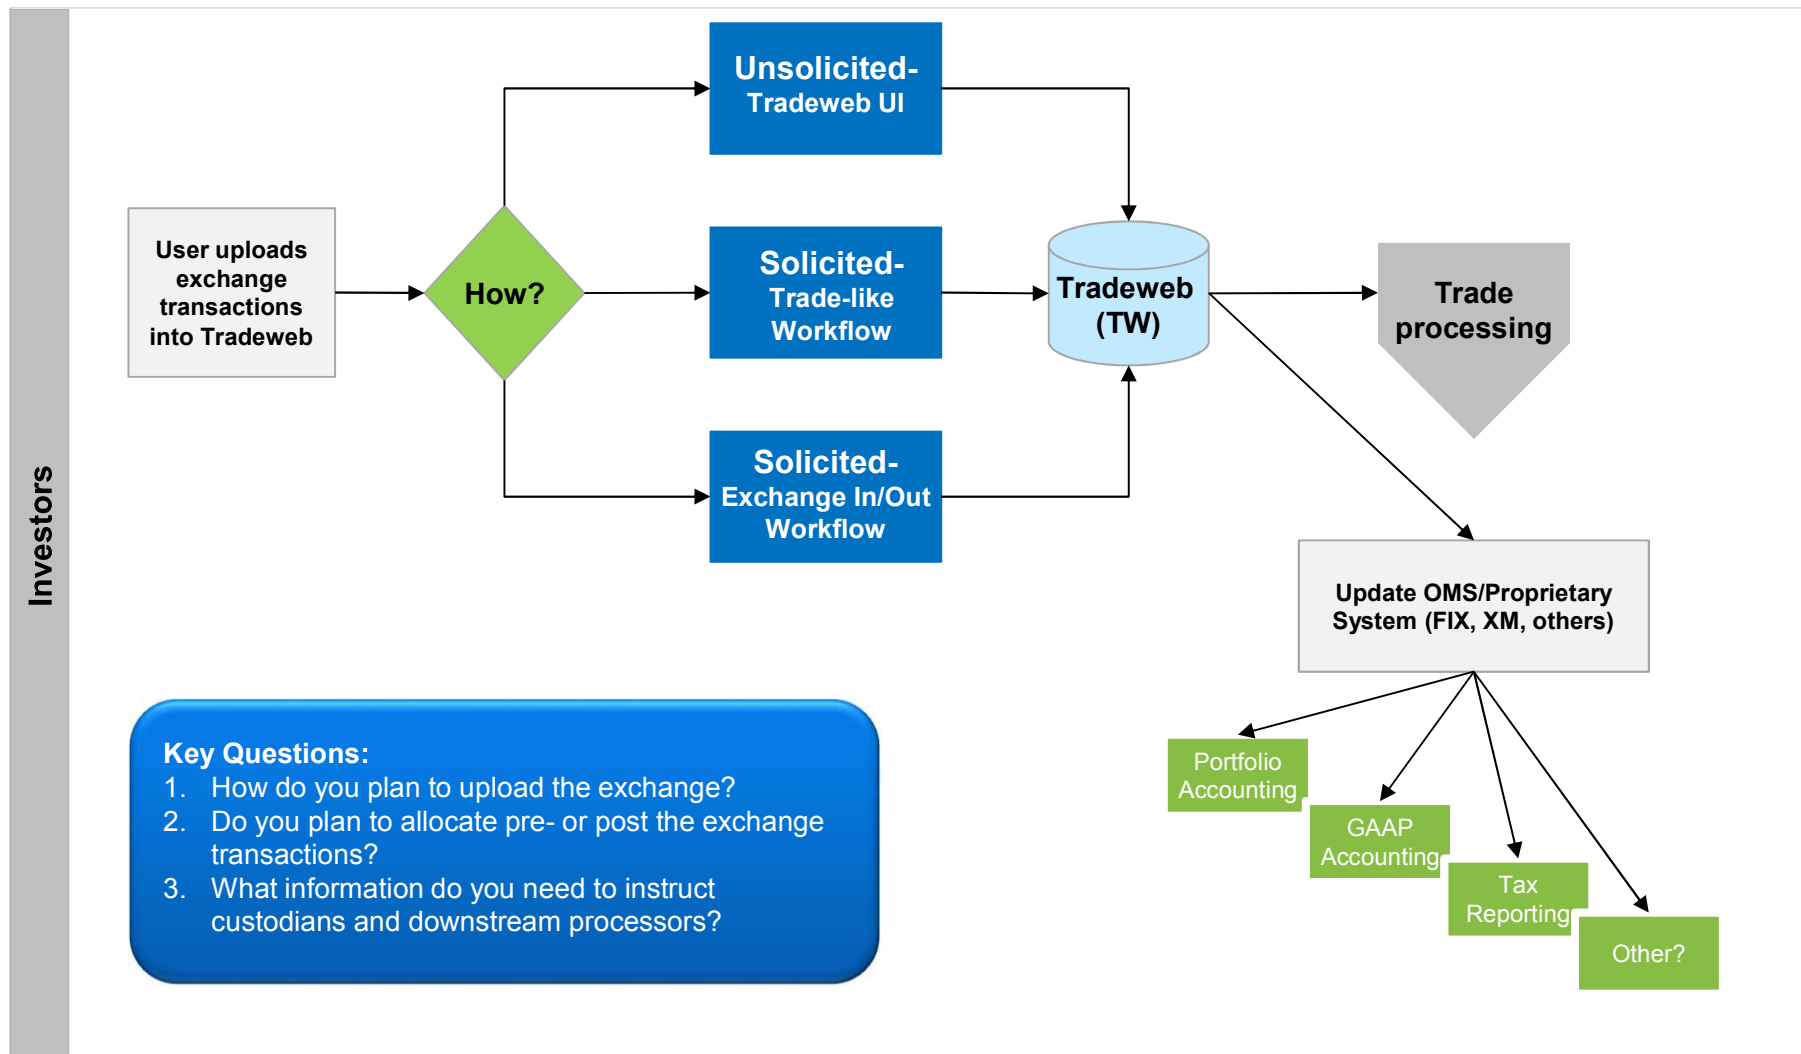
Investors

User uploads exchange transactions into Tradeweb

How?

Unsolicited- Tradeweb UI

Solicited- Trade-like Workflow

Solicited- Exchange In/Out Workflow

Tradeweb (TW)

Trade processing

Update OMS/Proprietary System (FIX, XM, others)

Portfolio Accounting

GAAP Accounting

Tax Reporting

Other?

Key Questions:
1. How do you plan to upload the exchange?
2. Do you plan to allocate pre- or post the exchange transactions?
3. What information do you need to instruct custodians and downstream processors?